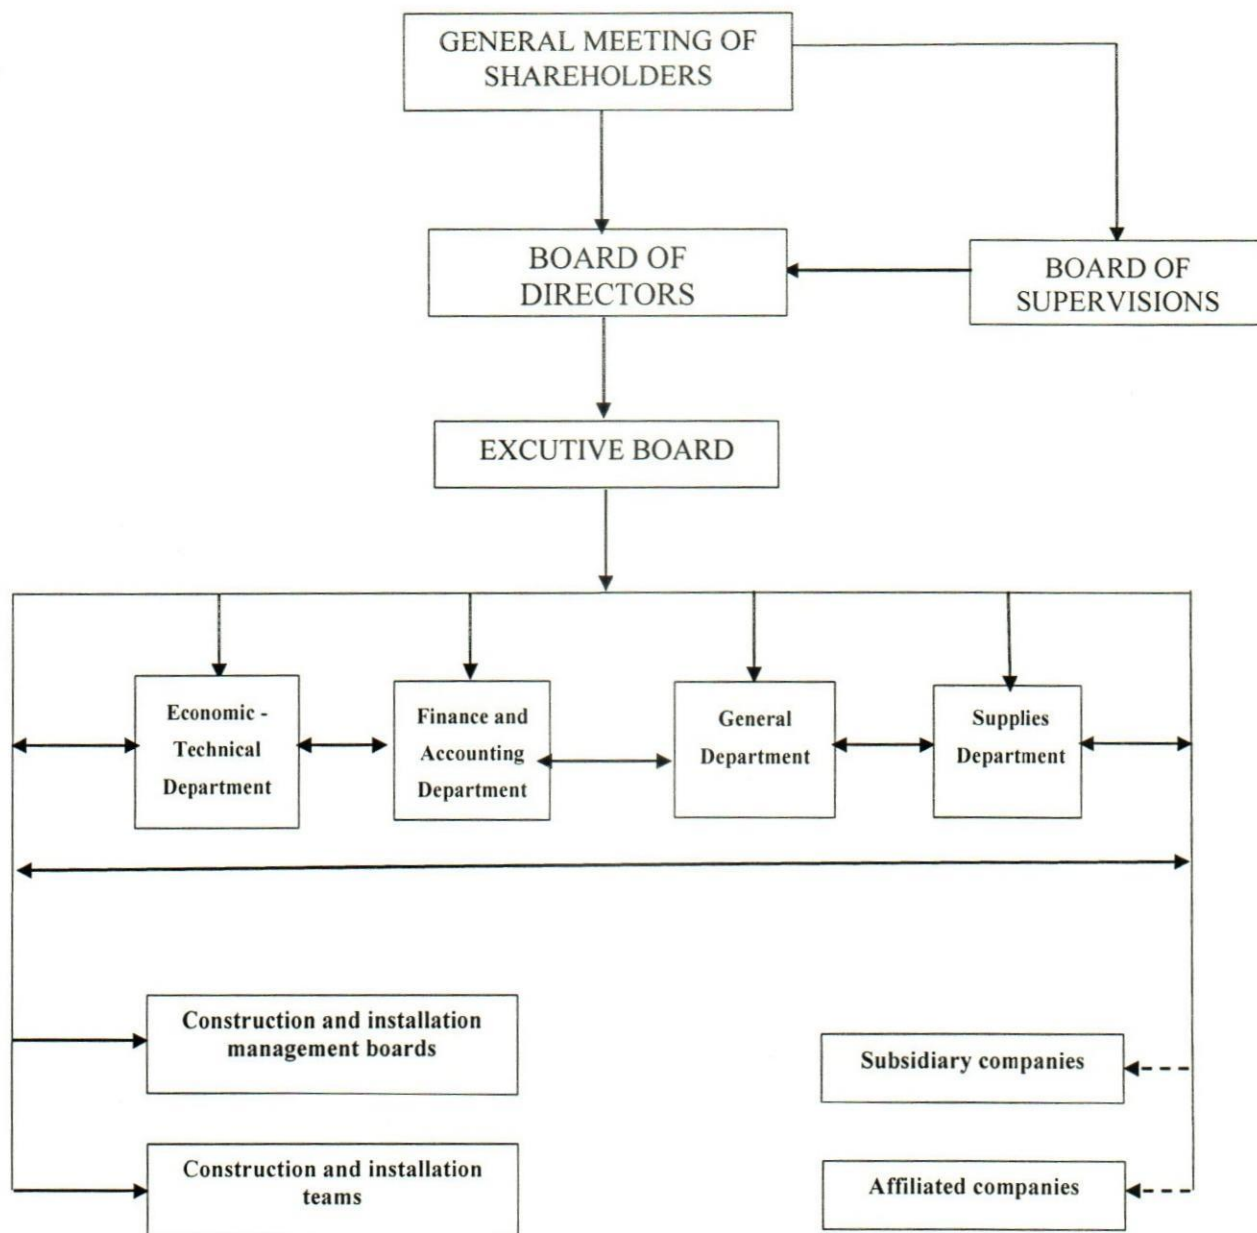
GENERAL MEETING OF SHAREHOLDERS

BOARD OF DIRECTORS

BOARD OF SUPERVISIONS

EXCUTIVE BOARD

Economic - Technical Department

Finance and Accounting Department

General Department

Supplies Department

Construction and installation management boards

Subsidiary companies

Construction and installation teams

Affiliated companies